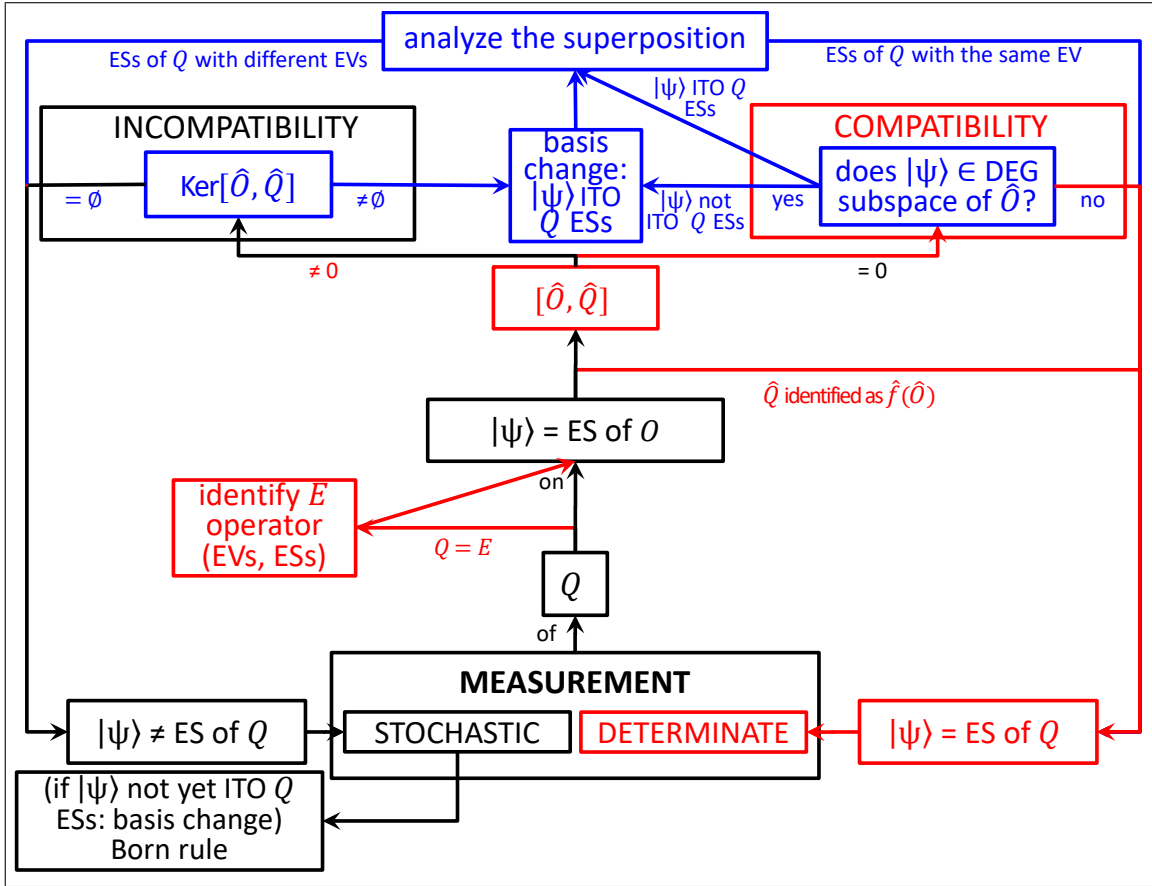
analyze the superposition

ESs of $Q$ with different EVs

ESs of $Q$ with the same EV

$|\psi\rangle$ ITO $Q$ ESs

INCOMPATIBILITY

Ker$[\hat{O},\hat{Q}]$

$=\emptyset$

$\neq\emptyset$

basis change: $|\psi\rangle$ ITO $Q$ ESs

$|\psi\rangle$ not ITO $Q$ ESs

COMPATIBILITY

does $|\psi\rangle \in$ DEG subspace of $\hat{O}$?

yes

no

≠ 0

= 0

$[\hat{O},\hat{Q}]$

$\hat{Q}$ identified as $\hat{f}(\hat{O})$

$|\psi\rangle$ = ES of $O$

on

identify $E$ operator (EVs, ESs)

$Q = E$

$Q$

of

MEASUREMENT

$|\psi\rangle \neq$ ES of $Q$

STOCHASTIC

DETERMINATE

$|\psi\rangle$ = ES of $Q$

(if $|\psi\rangle$ not yet ITO $Q$ ESs: basis change) Born rule